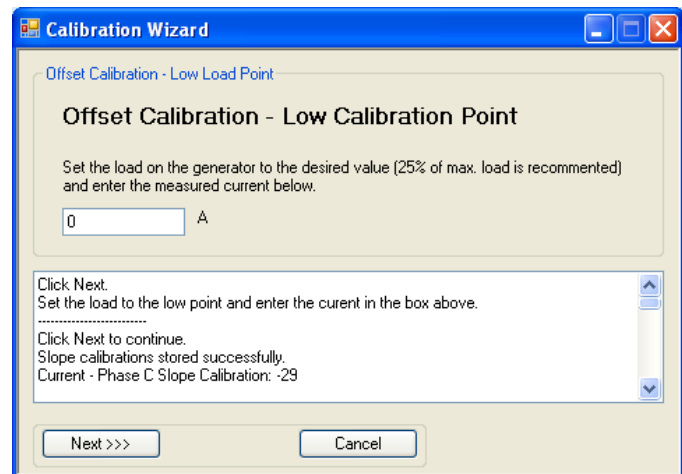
Calibration Wizard

Offset Calibration - Low Load Point

Offset Calibration - Low Calibration Point

Set the load on the generator to the desired value (25% of max. load is recommented) and enter the measured current below.

0 A

Click Next.
Set the load to the low point and enter the curent in the box above.
------------------------
Click Next to continue.
Slope calibrations stored successfully.
Current - Phase C Slope Calibration: -29

Next >>>
Cancel